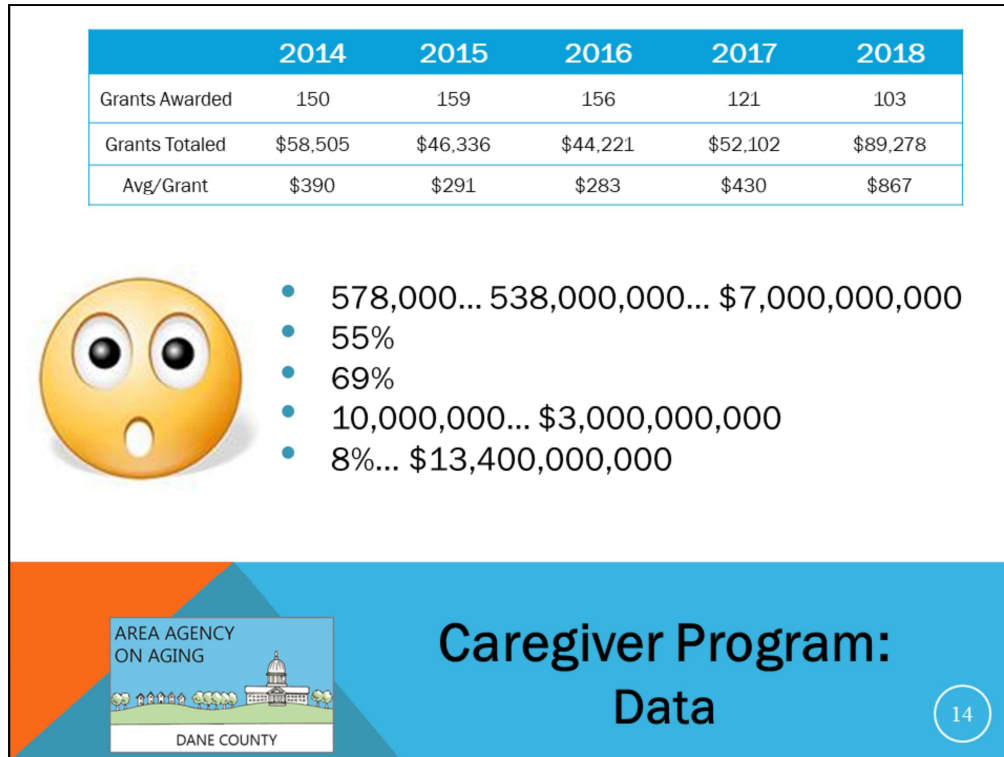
| | 2014 | 2015 | 2016 | 2017 | 2018 |
|---|---|---|---|---|---|
| Grants Awarded | 150 | 159 | 156 | 121 | 103 |
| Grants Totaled | \$58,505 | \$46,336 | \$44,221 | \$52,102 | \$89,278 |
| Avg/Grant | \$390 | \$291 | \$283 | \$430 | \$867 |

- 578,000… 538,000,000… \$7,000,000,000
- 55%
- 69%
- 10,000,000… \$3,000,000,000
- 8%… \$13,400,000,000

AREA AGENCY ON AGING

DANE COUNTY

Caregiver Program: Data

14